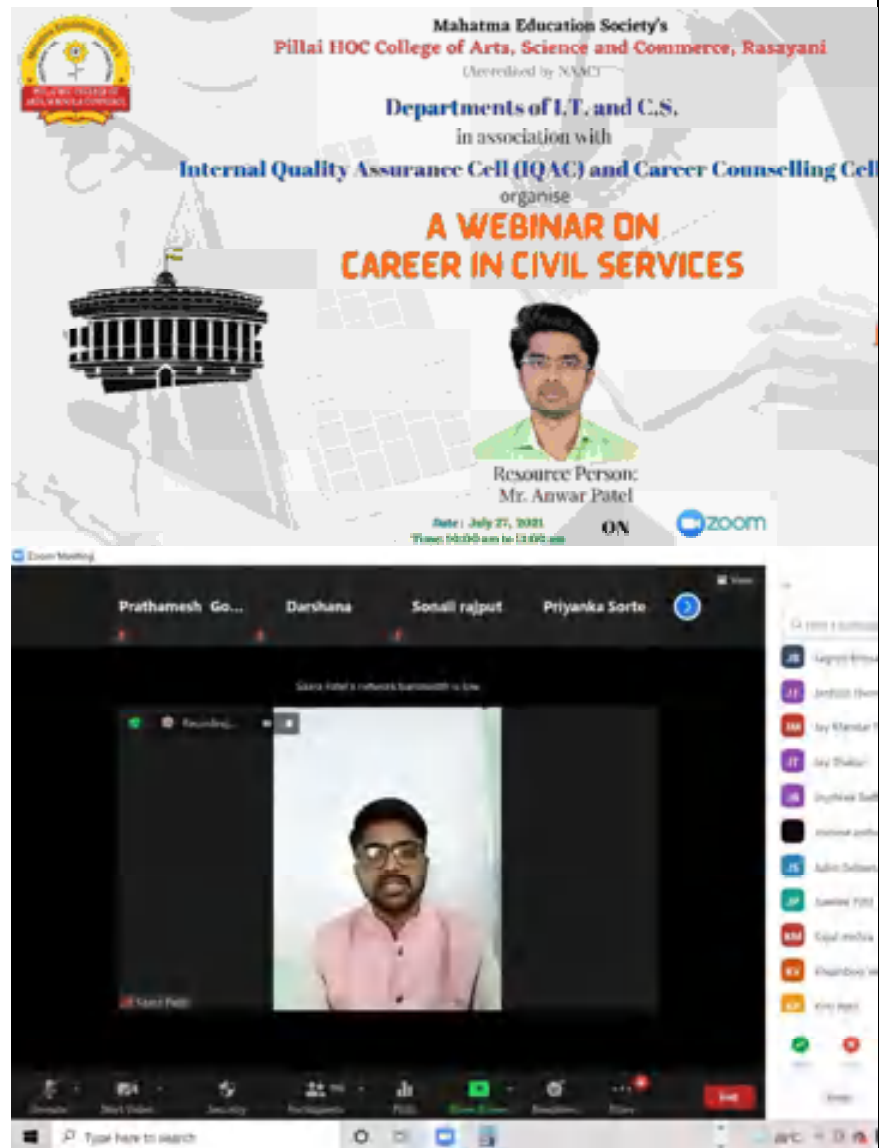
Mahatma Education Society's
Pillai HOC College of Arts, Science and Commerce, Rasayani
(Accredited by NAAC)

Departments of I.T. and C.S.
in association with
Internal Quality Assurance Cell (IQAC) and Career Counselling Cell
organise
A WEBINAR ON
CAREER IN CIVIL SERVICES

Resource Person:
Mr. Anwar Patel

Date : July 27, 2021
Time: 10:30 am to 12:00 am
ON
zoom

Zoom Meeting

Prathamesh Go... Darshana Sonali rajput Priyanka Sorte

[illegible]'s network bandwidth is low

Recording...

Anwar Patel

Type here to search

End